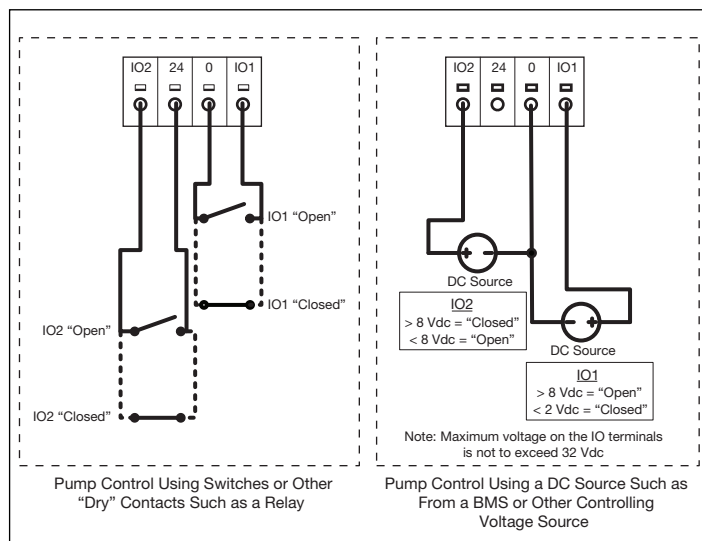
IO2 24 0 IO1

IO1 “Open”

IO1 “Closed”

IO2 “Open”

IO2 “Closed”

Pump Control Using Switches or Other “Dry” Contacts Such as a Relay

IO2 24 0 IO1

DC Source

IO2
> 8 Vdc = “Closed”
< 8 Vdc = “Open”

DC Source

IO1
> 8 Vdc = “Open”
< 2 Vdc = “Closed”

Note: Maximum voltage on the IO terminals is not to exceed 32 Vdc

Pump Control Using a DC Source Such as From a BMS or Other Controlling Voltage Source